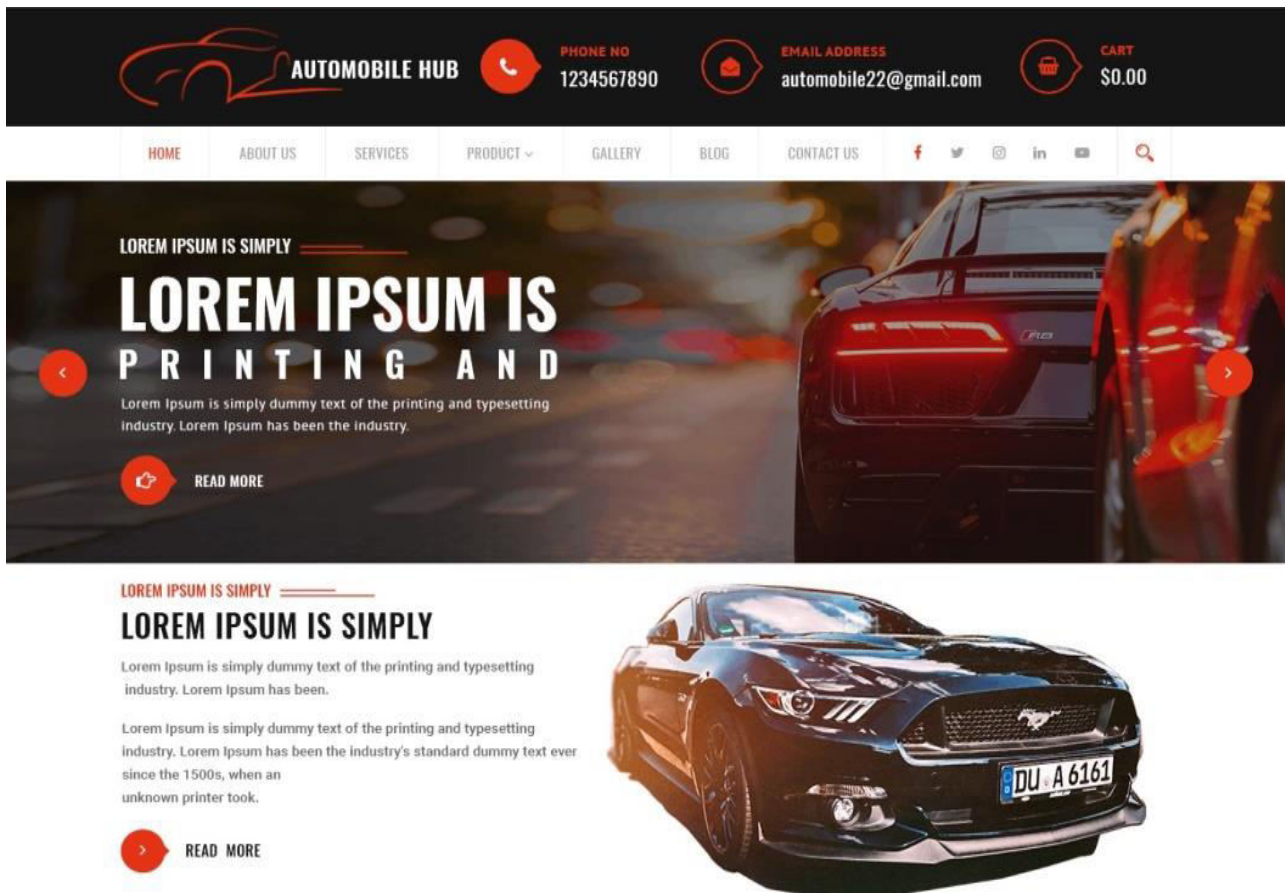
AUTOMOBILE HUB

PHONE NO
1234567890

EMAIL ADDRESS
automobile22@gmail.com

CART
$0.00

HOME ABOUT US SERVICES PRODUCT GALLERY BLOG CONTACT US

LOREM IPSUM IS SIMPLY

LOREM IPSUM IS
PRINTING AND

Lorem Ipsum is simply dummy text of the printing and typesetting industry. Lorem Ipsum has been the industry.

READ MORE

LOREM IPSUM IS SIMPLY

LOREM IPSUM IS SIMPLY

Lorem Ipsum is simply dummy text of the printing and typesetting industry. Lorem Ipsum has been.

Lorem Ipsum is simply dummy text of the printing and typesetting industry. Lorem Ipsum has been the industry's standard dummy text ever since the 1500s, when an
unknown printer took.

READ MORE

DU A 6161